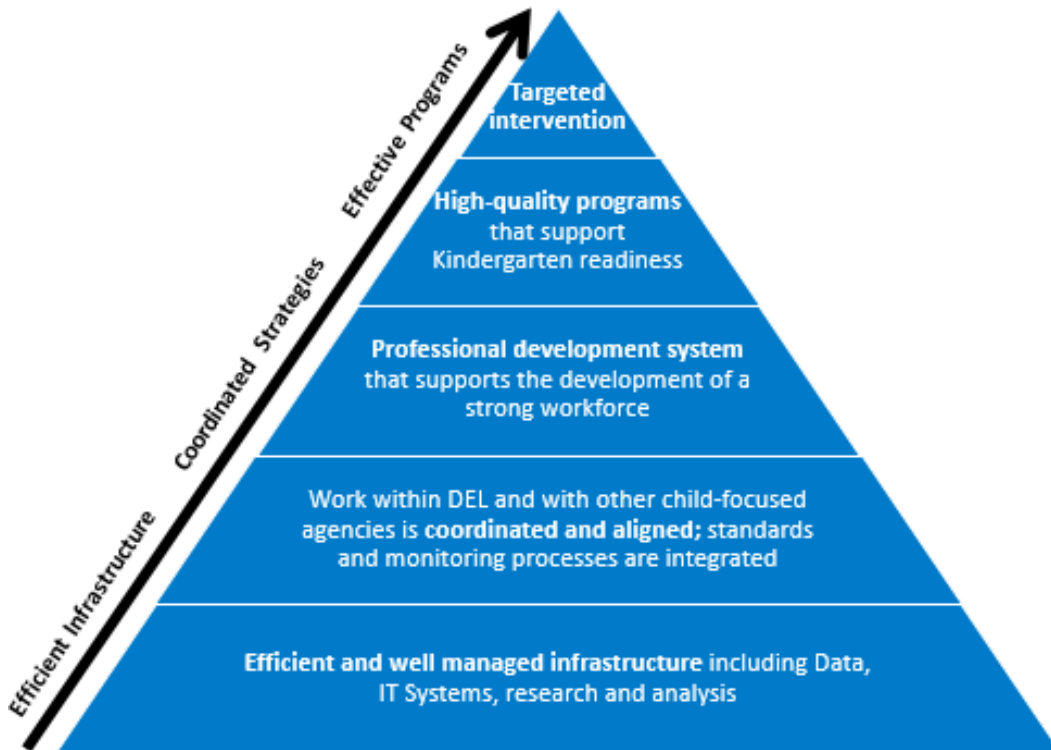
Efficient Infrastructure Coordinated Strategies Effective Programs

Targeted intervention

High-quality programs that support Kindergarten readiness

Professional development system that supports the development of a strong workforce

Work within DEL and with other child-focused agencies is coordinated and aligned; standards and monitoring processes are integrated

Efficient and well managed infrastructure including Data, IT Systems, research and analysis